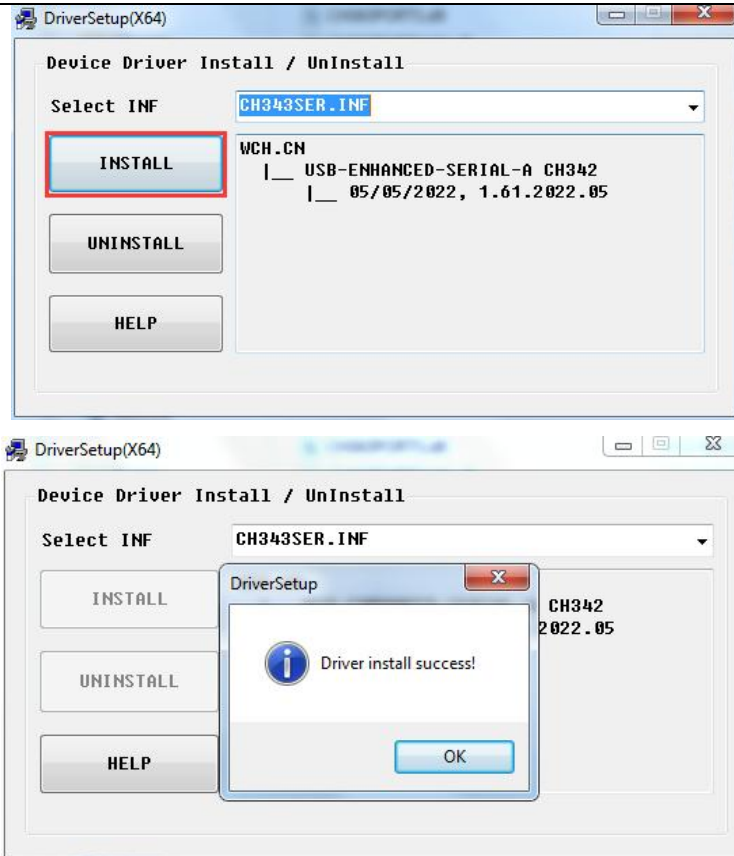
DriverSetup(X64)

Device Driver Install / UnInstall

Select INF CH343SER.INF

INSTALL

UNINSTALL

HELP

WCH.CN
|__ USB-ENHANCED-SERIAL-A CH342
|__ 05/05/2022, 1.61.2022.05

DriverSetup(X64)

Device Driver Install / UnInstall

Select INF CH343SER.INF

INSTALL

UNINSTALL

HELP

CH342
2022.05

DriverSetup

Driver install success!

OK